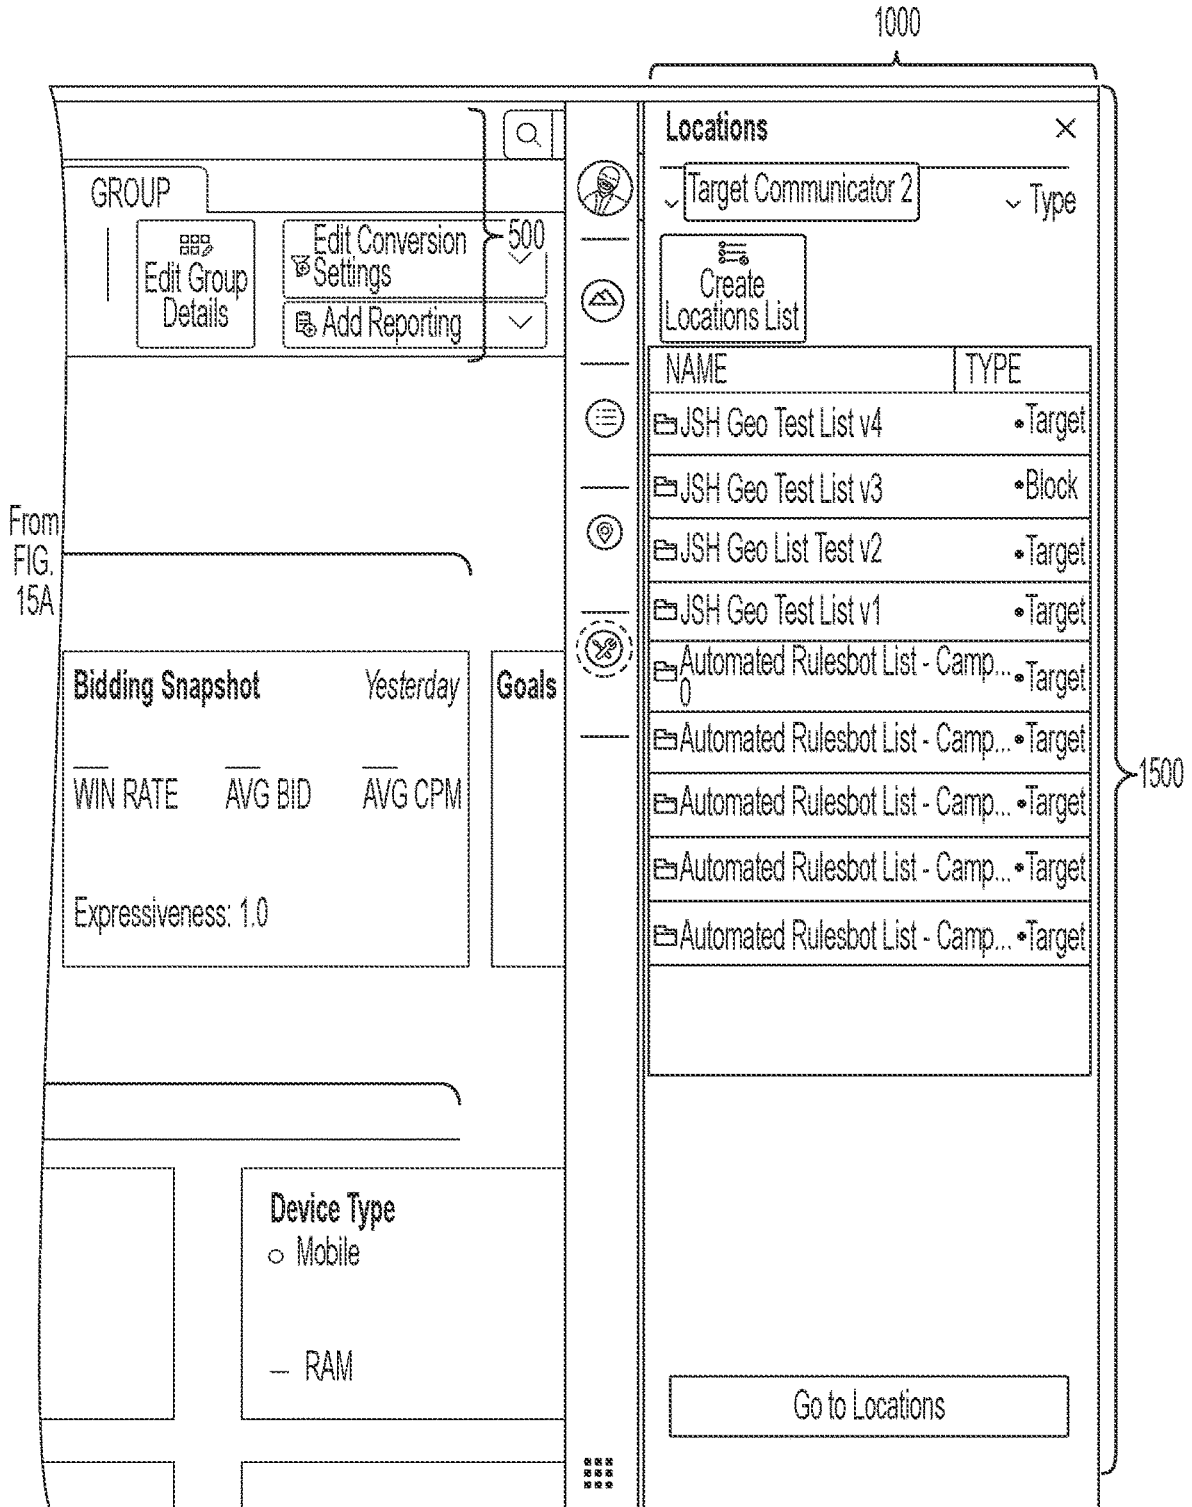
1000

GROUP

Edit Group Details

Edit Conversion Settings

500

Add Reporting

From FIG. 15A

Bidding Snapshot Yesterday

Goals

WIN RATE AVG BID AVG CPM

Expressiveness: 1.0

Device Type
Mobile

RAM

Locations ×

Target Communicator 2 Type

Create Locations List

| NAME | TYPE |
|---|---|
| JSH Geo Test List v4 | Target |
| JSH Geo Test List v3 | Block |
| JSH Geo List Test v2 | Target |
| JSH Geo Test List v1 | Target |
| Automated Rulesbot List - Camp... 0 | Target |
| Automated Rulesbot List - Camp... | Target |
| Automated Rulesbot List - Camp... | Target |
| Automated Rulesbot List - Camp... | Target |
| Automated Rulesbot List - Camp... | Target |

1500

Go to Locations